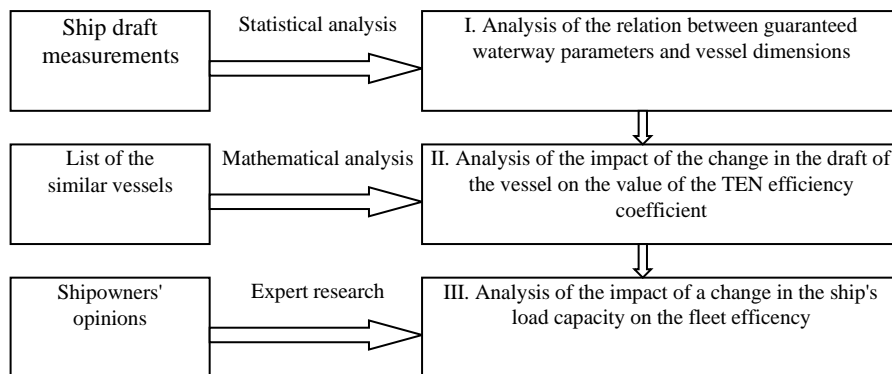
Ship draft measurements

Statistical analysis

I. Analysis of the relation between guaranteed waterway parameters and vessel dimensions

List of the similar vessels

Mathematical analysis

II. Analysis of the impact of the change in the draft of the vessel on the value of the TEN efficiency coefficient

Shipowners' opinions

Expert research

III. Analysis of the impact of a change in the ship's load capacity on the fleet efficency